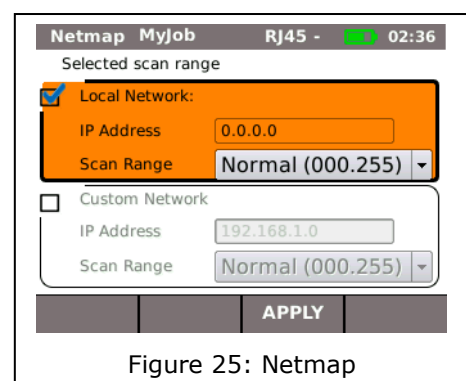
Netmap MyJob RJ45 - 02:36

Selected scan range

Local Network:

IP Address 0.0.0.0

Scan Range Normal (000.255)

Custom Network

IP Address 192.168.1.0

Scan Range Normal (000.255)

APPLY

Figure 25: Netmap